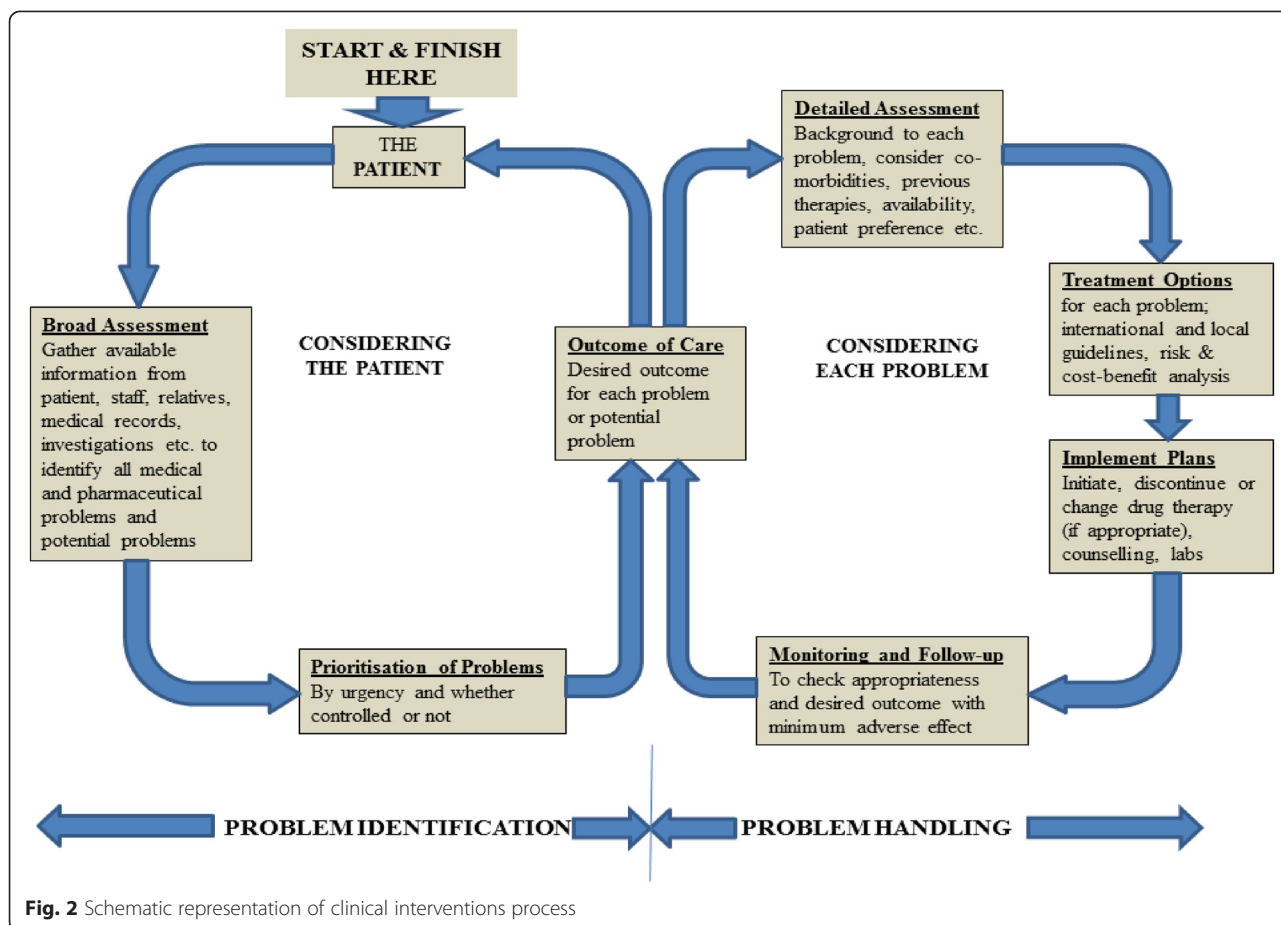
START & FINISH HERE

THE PATIENT

Detailed Assessment
Background to each problem, consider co-morbidities, previous therapies, availability, patient preference etc.

Broad Assessment
Gather available information from patient, staff, relatives, medical records, investigations etc. to identify all medical and pharmaceutical problems and potential problems

CONSIDERING THE PATIENT

Outcome of Care
Desired outcome for each problem or potential problem

CONSIDERING EACH PROBLEM

Treatment Options
for each problem; international and local guidelines, risk & cost-benefit analysis

Implement Plans
Initiate, discontinue or change drug therapy (if appropriate), counselling, labs

Prioritisation of Problems
By urgency and whether controlled or not

Monitoring and Follow-up
To check appropriateness and desired outcome with minimum adverse effect

PROBLEM IDENTIFICATION

PROBLEM HANDLING

Fig. 2 Schematic representation of clinical interventions process